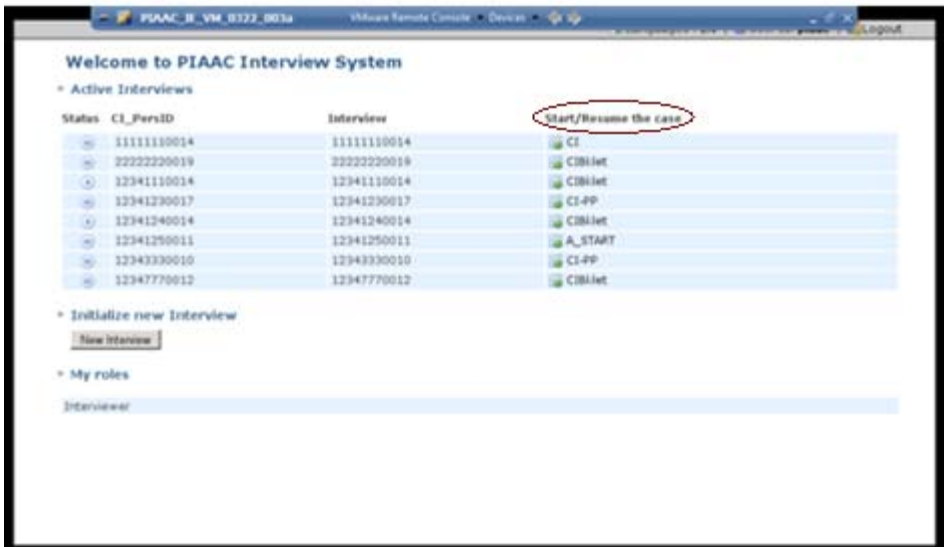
PIAAC_B_VM_0322_003a VMware Remote Console Devices

Logout

Welcome to PIAAC Interview System

Active Interviews

| Status | CI_PersID | Interview | Start/Resume the case |
|---|---|---|---|
| | 11111110014 | 11111110014 | CI |
| | 22222220019 | 22222220019 | CIBiLet |
| | 12341110014 | 12341110014 | CIBiLet |
| | 12341230017 | 12341230017 | CI-PP |
| | 12341240014 | 12341240014 | CIBiLet |
| | 12341250011 | 12341250011 | A_START |
| | 12343330010 | 12343330010 | CI-PP |
| | 12347770012 | 12347770012 | CIBiLet |

Initialize new Interview

New Interview

My roles

Interviewer